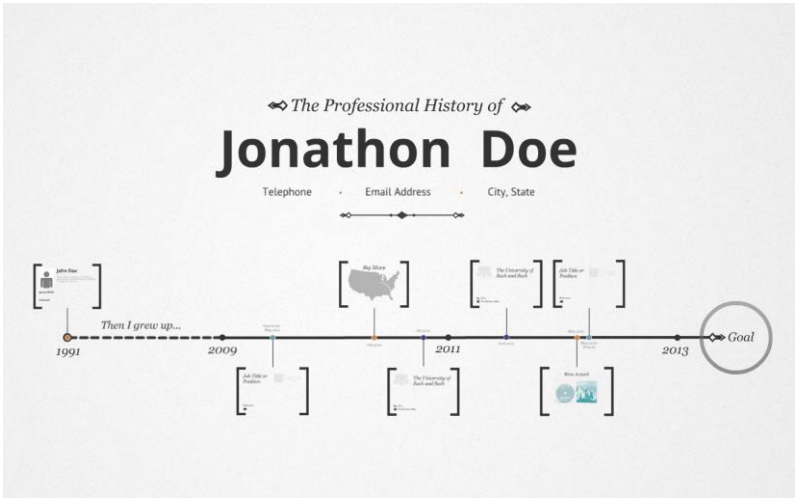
The Professional History of

Jonathon Doe

Telephone • Email Address • City, State

John Doe

Big Move

The University of Bach and Bach

Job Title or Position

Then I grew up...

1991

2009

2011

2013

Goal

Job Title or Position

The University of Bach and Bach

Won Award